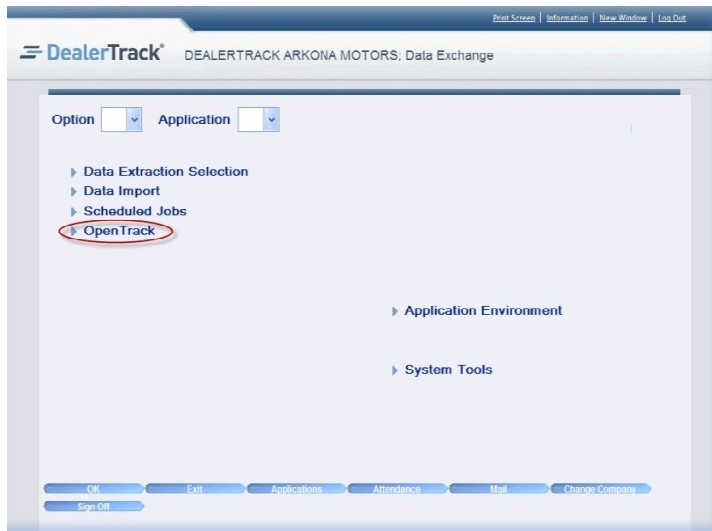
Print Screen | Information | New Window | Log Out

DealerTrack® DEALERTRACK ARKONA MOTORS; Data Exchange

Option Application

Data Extraction Selection
Data Import
Scheduled Jobs
OpenTrack

Application Environment

System Tools

OK Exit Applications Attendance Mail Change Company
Sign Off